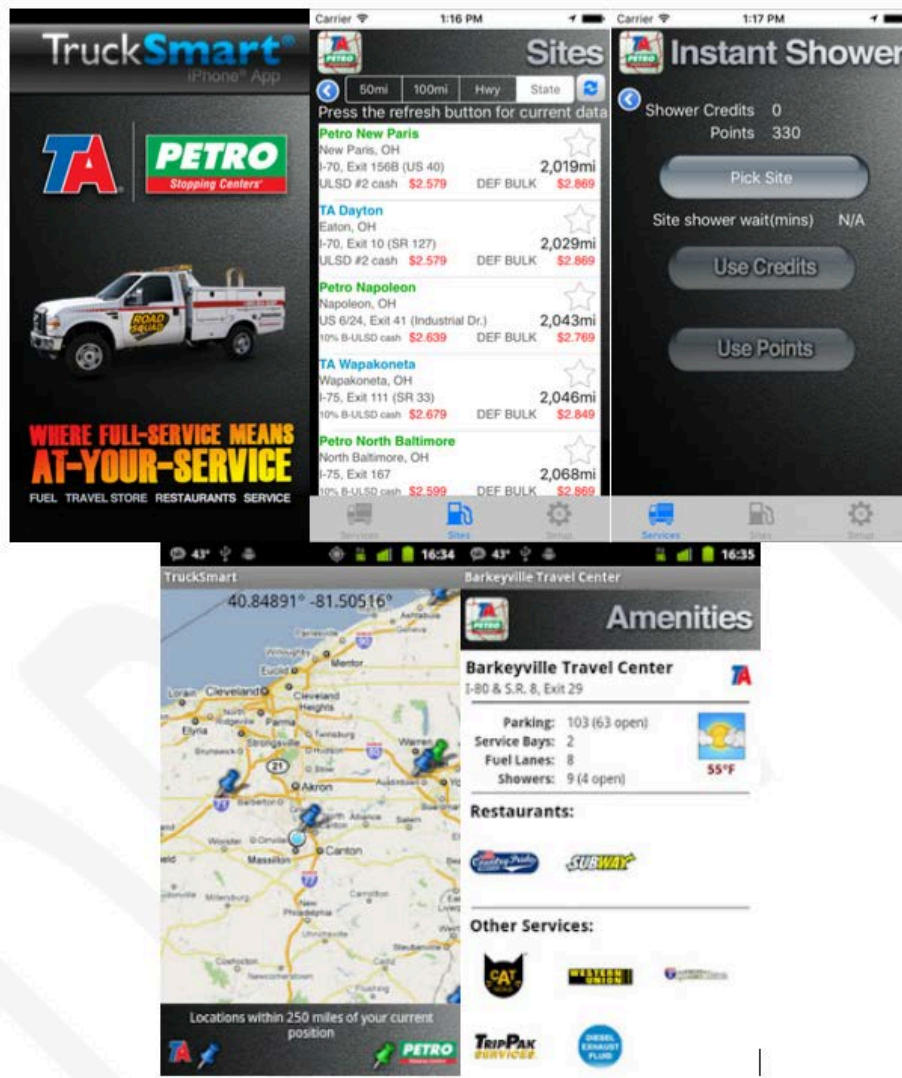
TruckSmart®
iPhone® App

TA

PETRO
Stopping Centers®

ROAD SQUAD

WHERE FULL-SERVICE MEANS
AT-YOUR-SERVICE
FUEL TRAVEL STORE RESTAURANTS SERVICE

Carrier 1:16 PM

Sites

50mi 100mi Hwy State

Press the refresh button for current data

Petro New Paris
New Paris, OH
I-70, Exit 156B (US 40) 2,019mi
ULSD #2 cash $2.579 DEF BULK $2.869

TA Dayton
Eaton, OH
I-70, Exit 10 (SR 127) 2,029mi
ULSD #2 cash $2.579 DEF BULK $2.869

Petro Napoleon
Napoleon, OH
US 6/24, Exit 41 (Industrial Dr.) 2,043mi
10% B-ULSD cash $2.639 DEF BULK $2.769

TA Wapakoneta
Wapakoneta, OH
I-75, Exit 111 (SR 33) 2,046mi
10% B-ULSD cash $2.679 DEF BULK $2.849

Petro North Baltimore
North Baltimore, OH
I-75, Exit 167 2,068mi
10% B-ULSD cash $2.599 DEF BULK $2.869

Services Sites Setup

Carrier 1:17 PM

Instant Shower

Shower Credits 0
Points 330

Pick Site

Site shower wait(mins) N/A

Use Credits

Use Points

Services Sites Setup

43° 16:34

TruckSmart

40.84891° -81.50516°

Cleveland
Akron
Canton
Massillon
Warren
Mentor

Locations within 250 miles of your current position

PETRO

43° 16:35

Barkeyville Travel Center

Amenities

Barkeyville Travel Center
I-80 & S.R. 8, Exit 29

Parking: 103 (63 open)
Service Bays: 2
Fuel Lanes: 8
Showers: 9 (4 open)

55°F

Restaurants:

Country Pride

SUBWAY

Other Services:

CAT SCALE

WESTERN UNION

TRIPPAK SERVICES

DIESEL EXHAUST FLUID